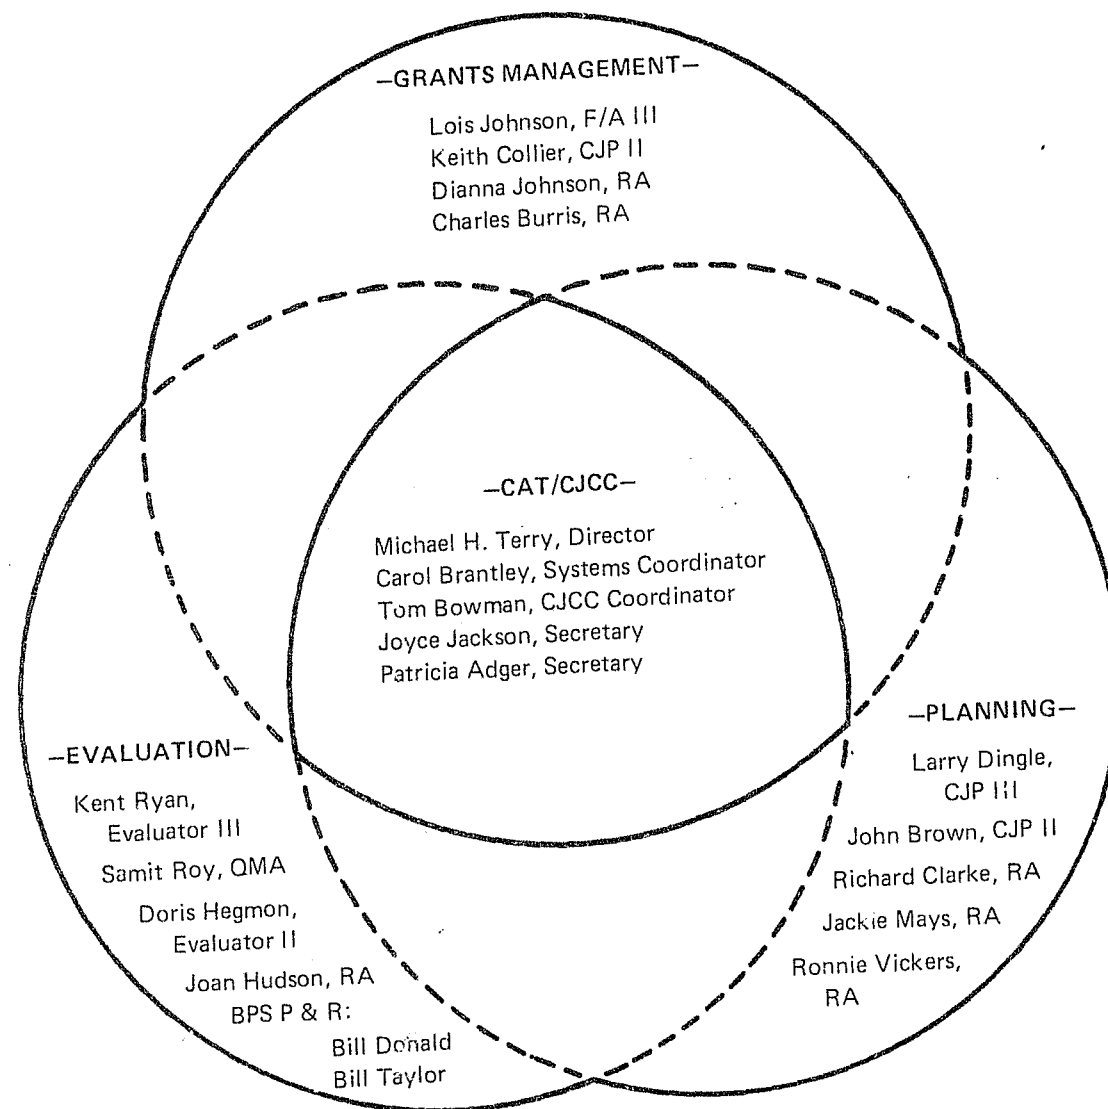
–GRANTS MANAGEMENT–

Lois Johnson, F/A III
Keith Collier, CJP II
Dianna Johnson, RA
Charles Burris, RA

–CAT/CJCC–

Michael H. Terry, Director
Carol Brantley, Systems Coordinator
Tom Bowman, CJCC Coordinator
Joyce Jackson, Secretary
Patricia Adger, Secretary

–EVALUATION–

Kent Ryan, Evaluator III
Samit Roy, QMA
Doris Hegmon, Evaluator II
Joan Hudson, RA
BPS P & R:
Bill Donald
Bill Taylor

–PLANNING–

Larry Dingle, CJP III
John Brown, CJP II
Richard Clarke, RA
Jackie Mays, RA
Ronnie Vickers, RA